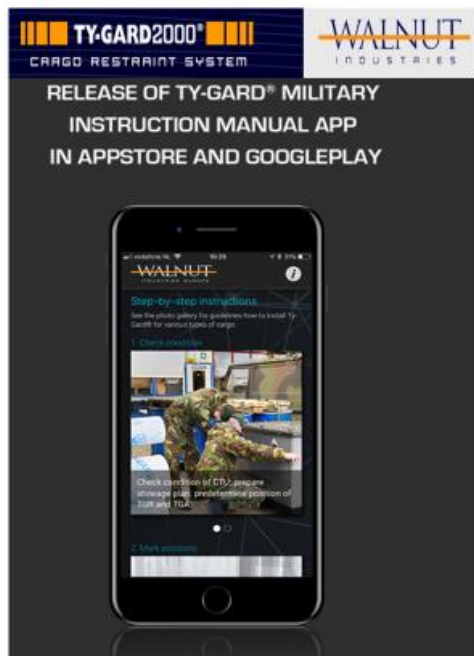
TY-GARD2000®
CARGO RESTRAINT SYSTEM

WALNUT
INDUSTRIES

RELEASE OF TY-GARD® MILITARY INSTRUCTION MANUAL APP IN APPSTORE AND GOOGLEPLAY

vodafone NL 16:29 31%

WALNUT
INDUSTRIES EUROPE

Step-by-step instructions

See the photo gallery for guidelines how to install Ty-Gard® for various types of cargo.

1. Check condition

Check condition of DTU; prepare stowage plan; predetermine position of TGR and TGA.

2. Mark positions